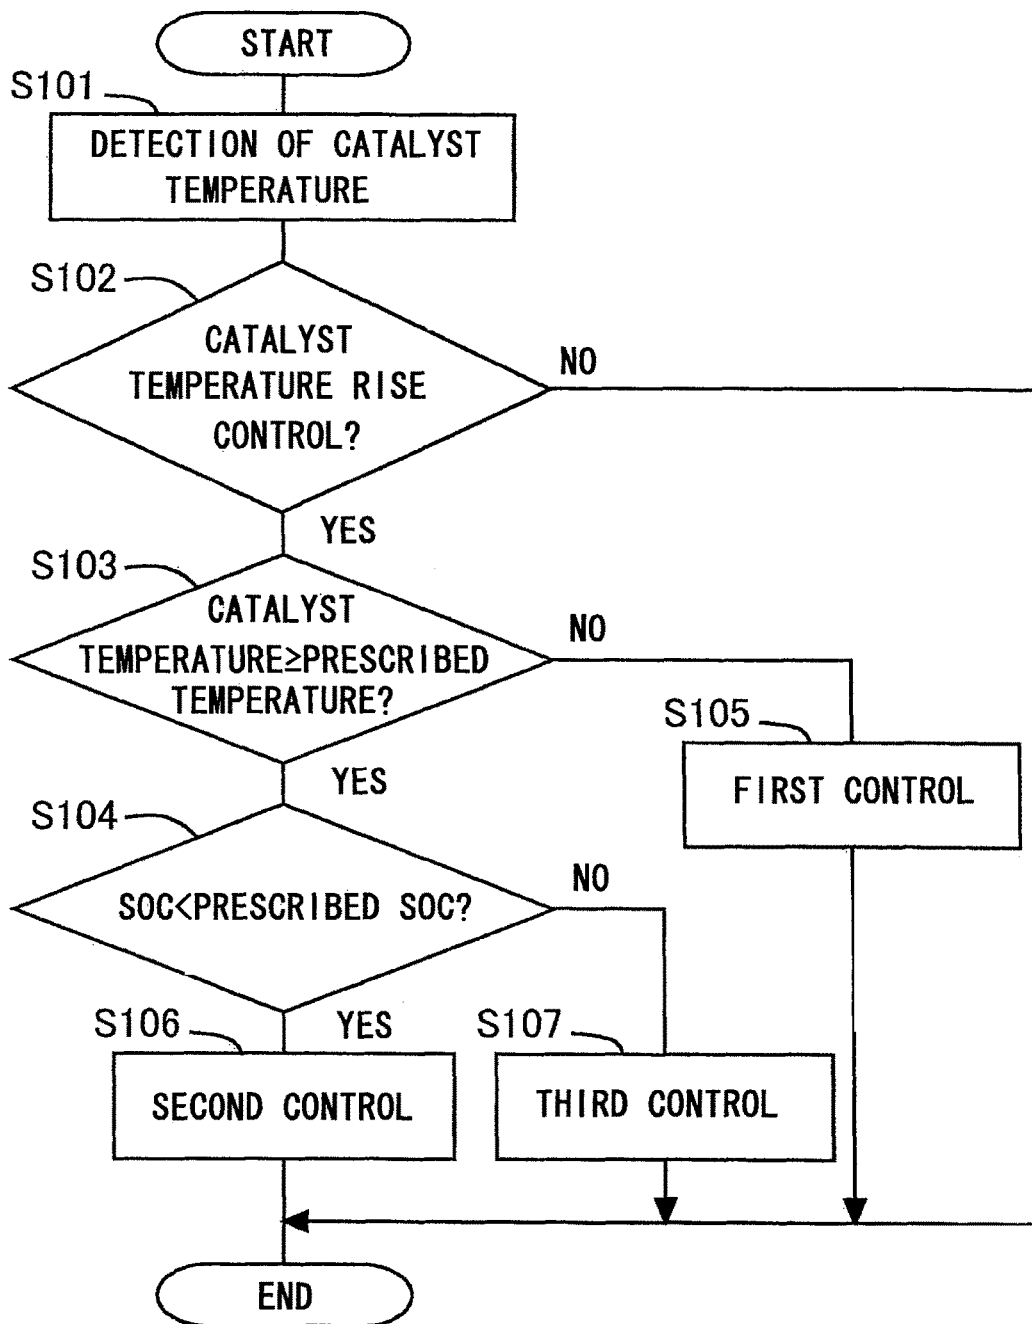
START

S101

DETECTION OF CATALYST TEMPERATURE

S102

CATALYST TEMPERATURE RISE CONTROL?

NO

YES

S103

CATALYST TEMPERATURE≥PRESCRIBED TEMPERATURE?

NO

S105

FIRST CONTROL

YES

S104

SOC<PRESCRIBED SOC?

NO

S106

YES

S107

SECOND CONTROL

THIRD CONTROL

END